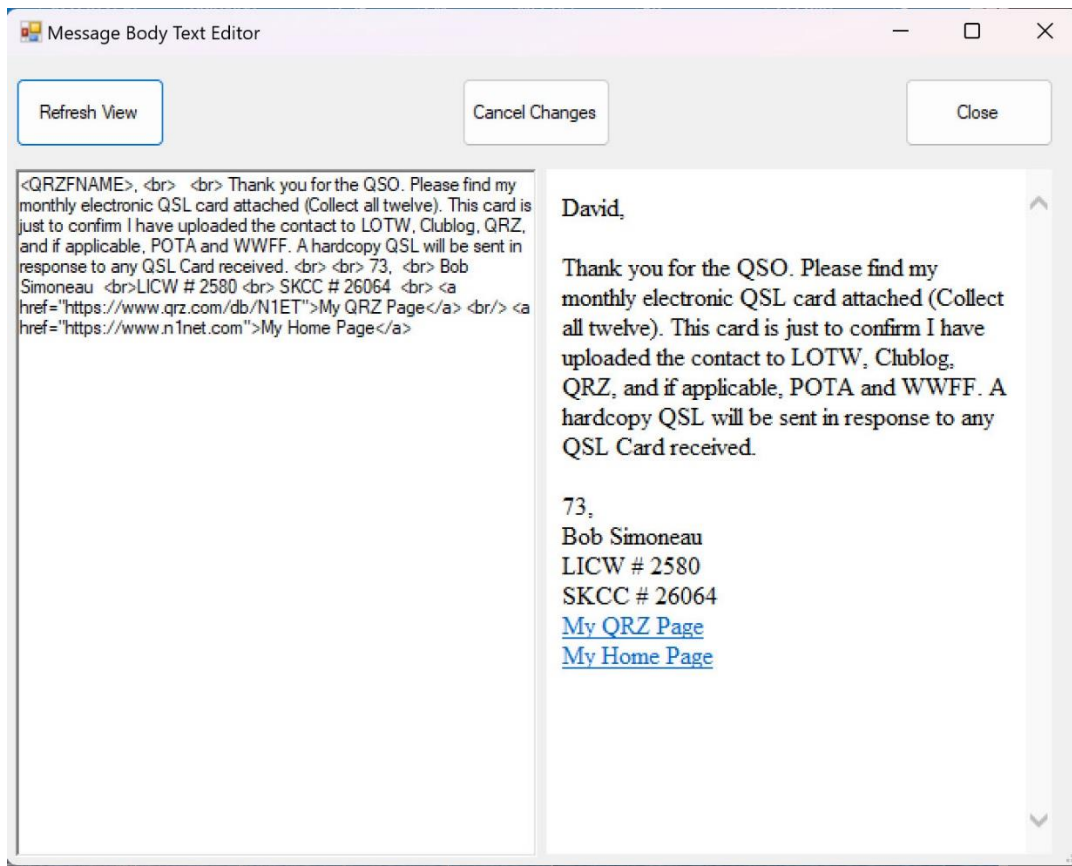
Message Body Text Editor

Refresh View

Cancel Changes

Close

<QRZFNAME>, <br> <br> Thank you for the QSO. Please find my monthly electronic QSL card attached (Collect all twelve). This card is just to confirm I have uploaded the contact to LOTW, Clublog, QRZ, and if applicable, POTA and WWFF. A hardcopy QSL will be sent in response to any QSL Card received. <br> <br> 73, <br> Bob Simoneau <br>LICW # 2580 <br> SKCC # 26064 <br> <a href="https://www.qrz.com/db/N1ET">My QRZ Page</a> <br/> <a href="https://www.n1net.com">My Home Page</a>

David,

Thank you for the QSO. Please find my monthly electronic QSL card attached (Collect all twelve). This card is just to confirm I have uploaded the contact to LOTW, Clublog, QRZ, and if applicable, POTA and WWFF. A hardcopy QSL will be sent in response to any QSL Card received.

73,
Bob Simoneau
LICW # 2580
SKCC # 26064
My QRZ Page
My Home Page